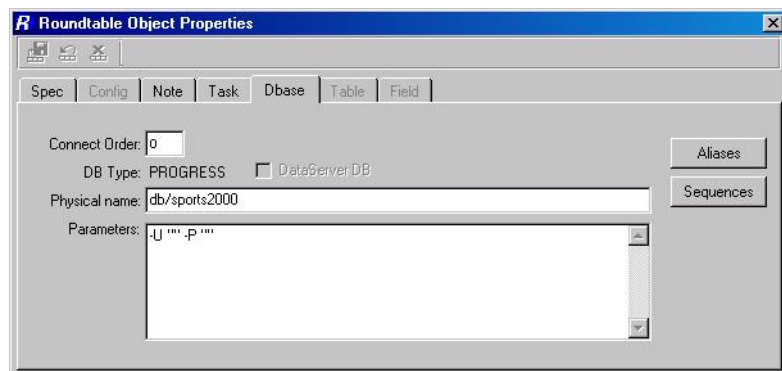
R Roundtable Object Properties

Spec | Config | Note | Task | Dbase | Table | Field

Connect Order: 0

DB Type: PROGRESS

DataServer DB

Physical name: db/sports2000

Parameters: -U "" -P ""

Aliases

Sequences